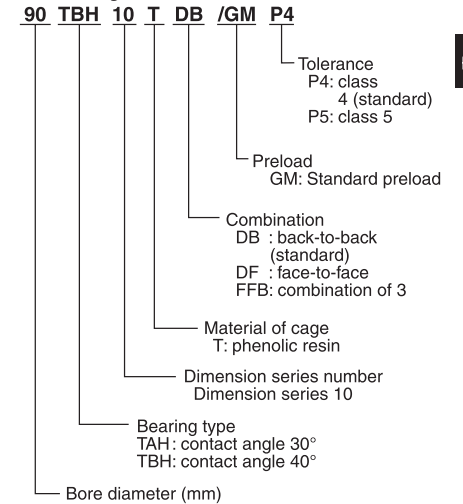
90 TBH 10 T DB /GM P4

Tolerance
P4: class 4 (standard)
P5: class 5

Preload
GM: Standard preload

Combination
DB : back-to-back (standard)
DF : face-to-face
FFB: combination of 3

Material of cage
T: phenolic resin

Dimension series number
Dimension series 10

Bearing type
TAH: contact angle 30°
TBH: contact angle 40°

Bore diameter (mm)